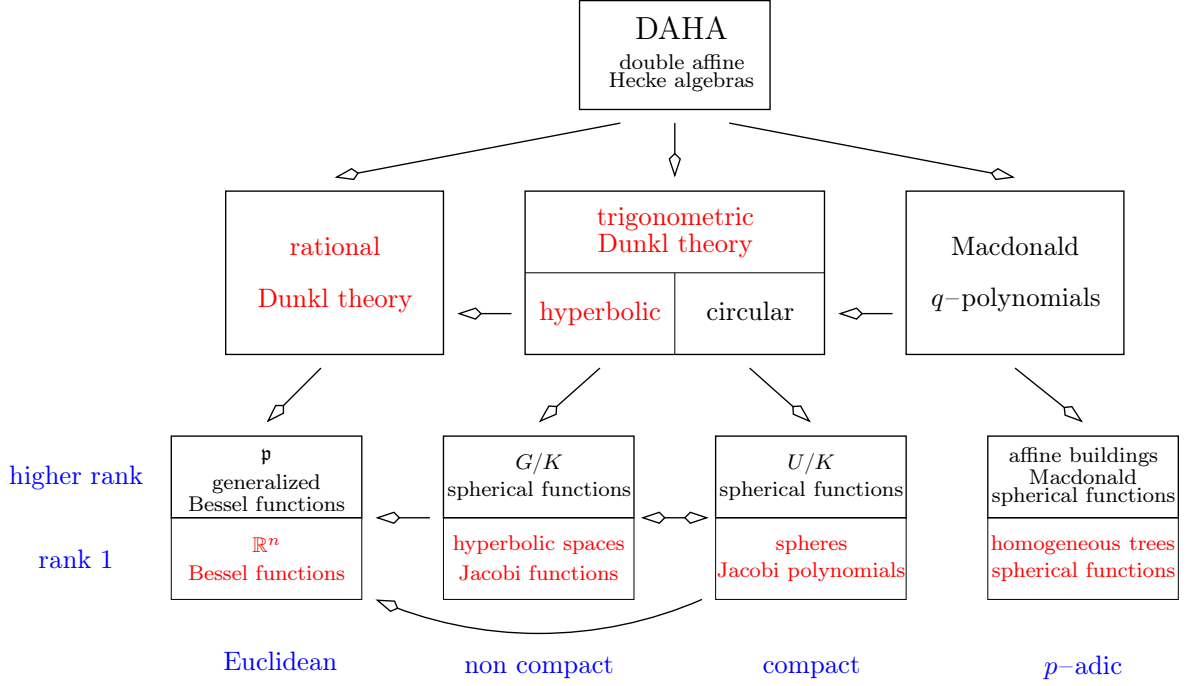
DAHA
double affine
Hecke algebras

rational

Dunkl theory

trigonometric
Dunkl theory

hyperbolic

circular

Macdonald

$q$−polynomials

higher rank

rank 1

$\mathfrak{p}$
generalized
Bessel functions

$\mathbb{R}^n$
Bessel functions

$G/K$
spherical functions

hyperbolic spaces
Jacobi functions

$U/K$
spherical functions

spheres
Jacobi polynomials

affine buildings
Macdonald
spherical functions

homogeneous trees
spherical functions

Euclidean

non compact

compact

$p$−adic